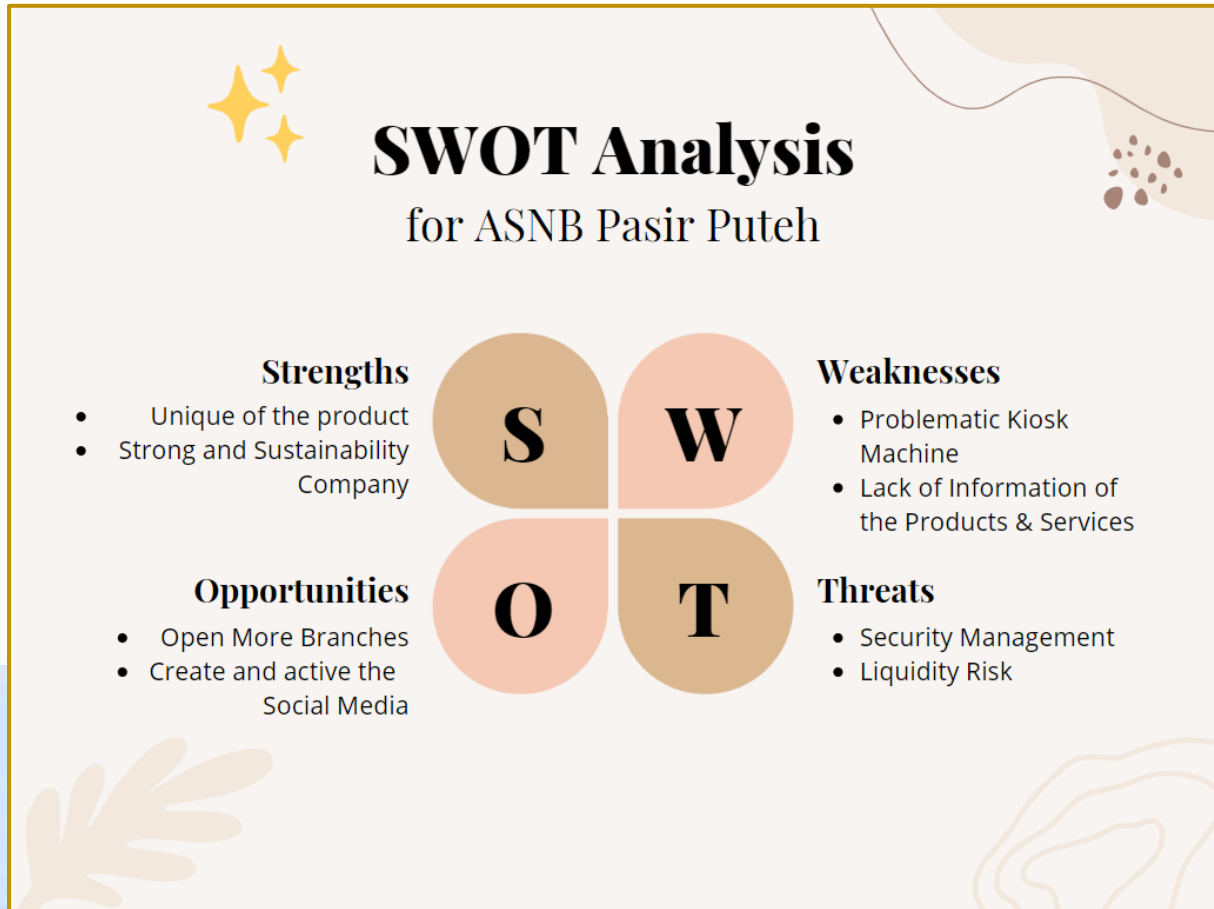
SWOT Analysis
for ASNB Pasir Puteh

Strengths
- Unique of the product
- Strong and Sustainability Company

S W O T

Weaknesses
- Problematic Kiosk Machine
- Lack of Information of the Products & Services

Opportunities
- Open More Branches
- Create and active the Social Media

Threats
- Security Management
- Liquidity Risk